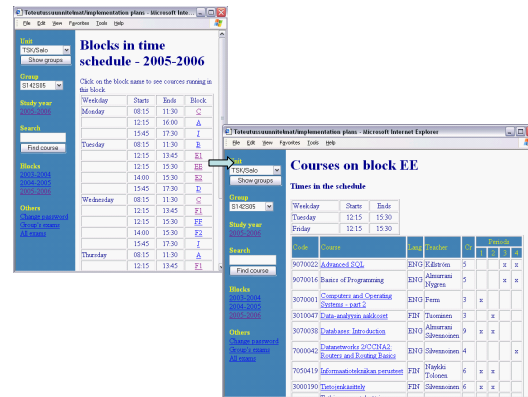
Toteutussuunnitelmat/implementation plans - Microsoft Internet Explorer

File Edit View Favorites Tools Help

Unit
TSK/Salo
Show groups

Group
S142S05
Study year
2005-2006

Search
Find course

Blocks
2003-2004
2004-2005
2005-2006

Others
Change password
Group's exams
All exams

Blocks in time schedule - 2005-2006

Click on the block name to see courses running in this block.

| Weekday | Starts | Ends | Block |
|---|---|---|---|
| Monday | 08:15 | 11:30 | C |
| | 12:15 | 16:00 | A |
| | 15:45 | 17:30 | I |
| Tuesday | 08:15 | 11:30 | B |
| | 12:15 | 13:45 | E1 |
| | 12:15 | 15:30 | EE |
| | 14:00 | 15:30 | E2 |
| | 15:45 | 17:30 | D |
| Wednesday | 08:15 | 11:30 | C |
| | 12:15 | 13:45 | F1 |
| | 12:15 | 15:30 | FF |
| | 14:00 | 15:30 | F2 |
| | 15:45 | 17:30 | I |
| Thursday | 08:15 | 11:30 | A |
| | 12:15 | 13:45 | F1 |

Toteutussuunnitelmat/implementation plans - Microsoft Internet Explorer

File Edit View Favorites Tools Help

Unit
TSK/Salo
Show groups

Group
S142S05
Study year
2005-2006

Search
Find course

Blocks
2003-2004
2004-2005
2005-2006

Others
Change password
Group's exams
All exams

Courses on block EE

Times in the schedule

| Weekday | Starts | Ends |
|---|---|---|
| Tuesday | 12:15 | 15:30 |
| Friday | 12:15 | 15:30 |

| Code | Course | Lang | Teacher | Cr | Periods 1 | 2 | 3 | 4 |
|---|---|---|---|---|---|---|---|---|
| 9070022 | Advanced SQL | ENG | Källström | 5 | | | | x |
| 9070016 | Basics of Programming | ENG | Ahmavaara Nygren | 6 | | | x | x |
| 3070001 | Computers and Operating Systems - part 2 | ENG | Ferm | 3 | x | | | |
| 3010047 | Data-analyysin sakkoset | FIN | Tuominen | 3 | | x | | |
| 9070038 | Databases Introduction | ENG | Ahmavaara Silvennoinen | 9 | x | x | | |
| 7000042 | Datanetworks 2/CCNA2: Routers and Routing Basics | ENG | Silvennoinen | 4 | | | | x |
| 7050419 | Informaatiotekniikan perusteet | FIN | Näykki Toluen | 6 | x | x | | |
| 3000190 | Tietoenkäsittely | FIN | Silvennoinen | 6 | x | x | | |